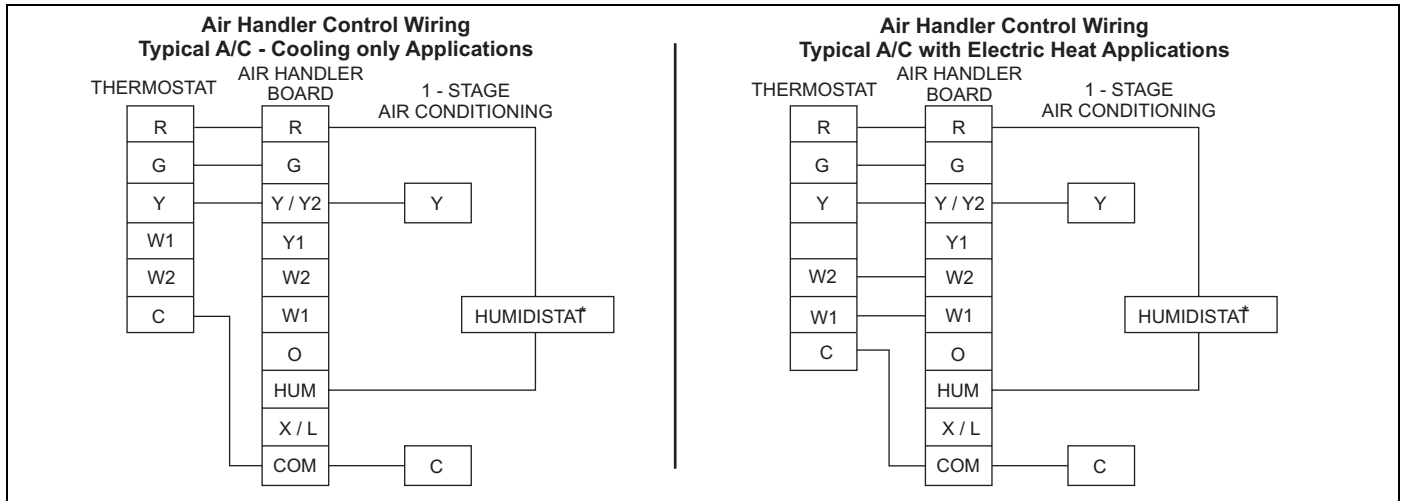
Air Handler Control Wiring
Typical A/C - Cooling only Applications

THERMOSTAT
AIR HANDLER BOARD
1 - STAGE AIR CONDITIONING

R
G
Y
W1
W2
C

R
G
Y / Y2
Y1
W2
W1
O
HUM
X / L
COM

Y
HUMIDISTAT*
C

Air Handler Control Wiring
Typical A/C with Electric Heat Applications

THERMOSTAT
AIR HANDLER BOARD
1 - STAGE AIR CONDITIONING

R
G
Y
W2
W1
C

R
G
Y / Y2
Y1
W2
W1
O
HUM
X / L
COM

Y
HUMIDISTAT*
C